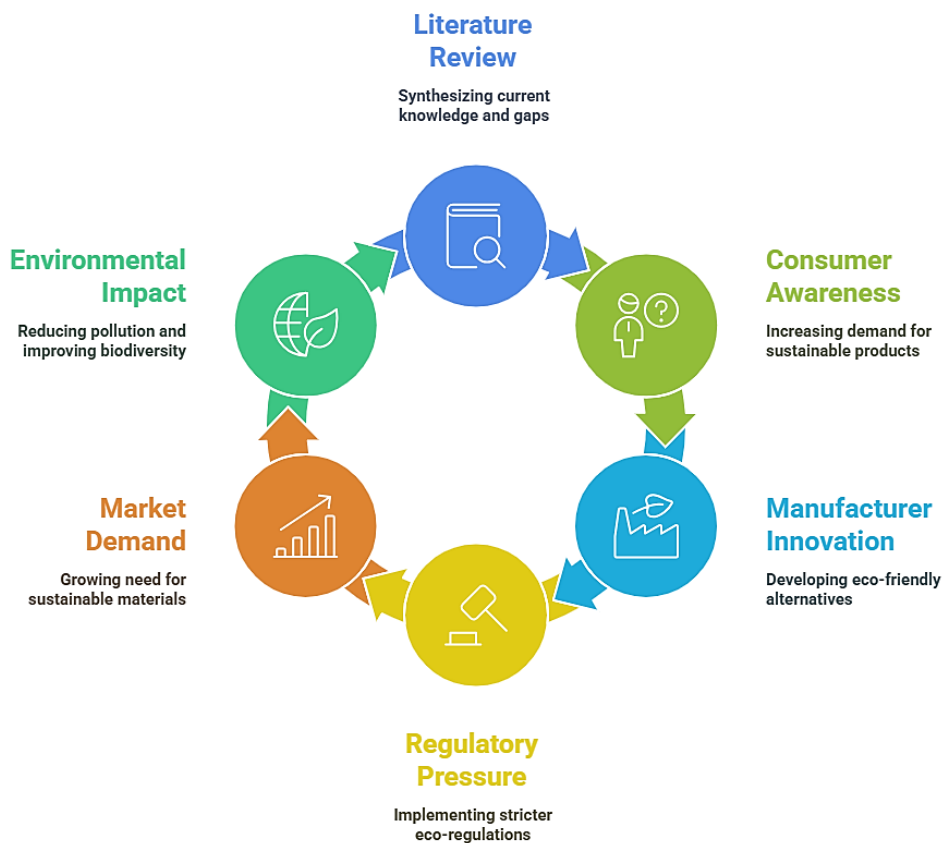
Literature Review

Synthesizing current knowledge and gaps

Consumer Awareness

Increasing demand for sustainable products

Manufacturer Innovation

Developing eco-friendly alternatives

Regulatory Pressure

Implementing stricter eco-regulations

Market Demand

Growing need for sustainable materials

Environmental Impact

Reducing pollution and improving biodiversity